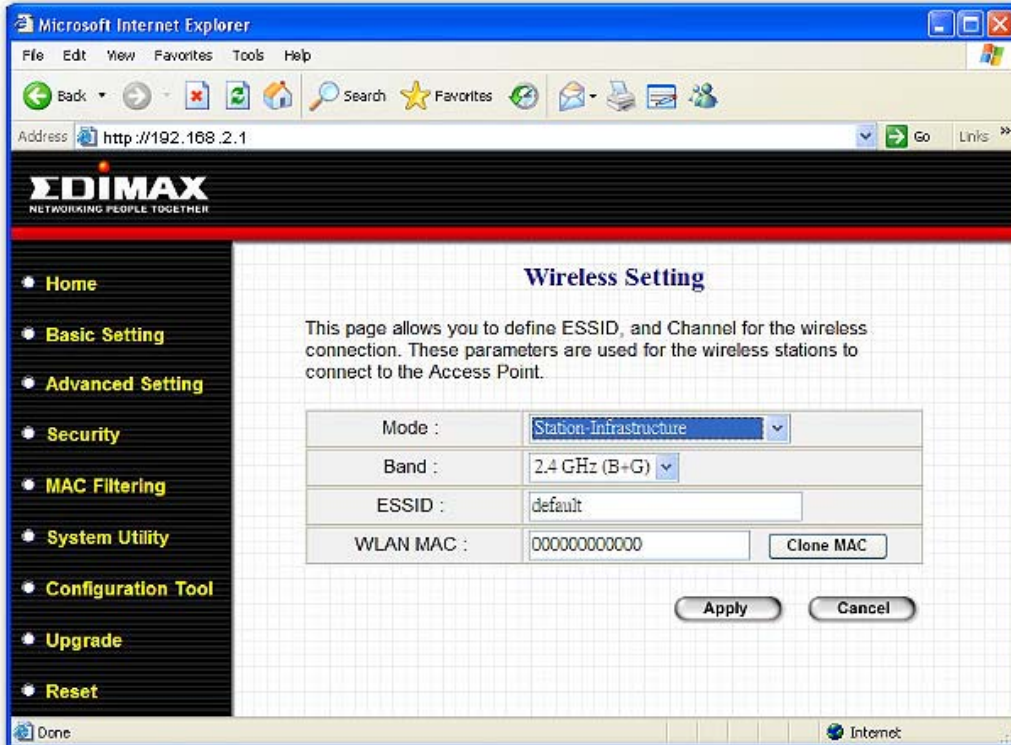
Microsoft Internet Explorer

File Edit View Favorites Tools Help

Back Search Favorites

Address http://192.168.2.1 Go Links »

EDIMAX
NETWORKING PEOPLE TOGETHER

Home

Basic Setting

Advanced Setting

Security

MAC Filtering

System Utility

Configuration Tool

Upgrade

Reset

Wireless Setting

This page allows you to define ESSID, and Channel for the wireless connection. These parameters are used for the wireless stations to connect to the Access Point.

| Mode : | Station-Infrastructure |
|---|---|
| Band : | 2.4 GHz (B+G) |
| ESSID : | default |
| WLAN MAC : | 000000000000 Clone MAC |

Apply Cancel

Done Internet